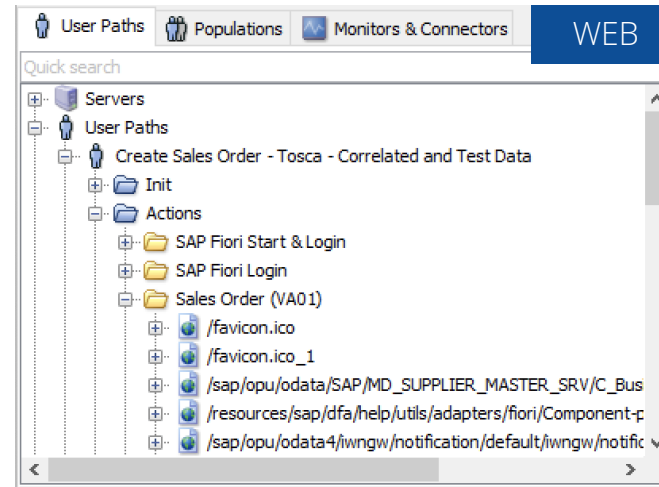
User Paths Populations Monitors & Connectors WEB

Quick search

Servers
User Paths
Create Sales Order - Tosca - Correlated and Test Data
Init
Actions
SAP Fiori Start & Login
SAP Fiori Login
Sales Order (VA01)
/favicon.ico
/favicon.ico_1
/sap/opu/odata/SAP/MD_SUPPLIER_MASTER_SRV/C_Bus
/resources/sap/dfa/help/utils/adapters/fiori/Component-p
/sap/opu/odata4/iwngw/notification/default/iwngw/notific